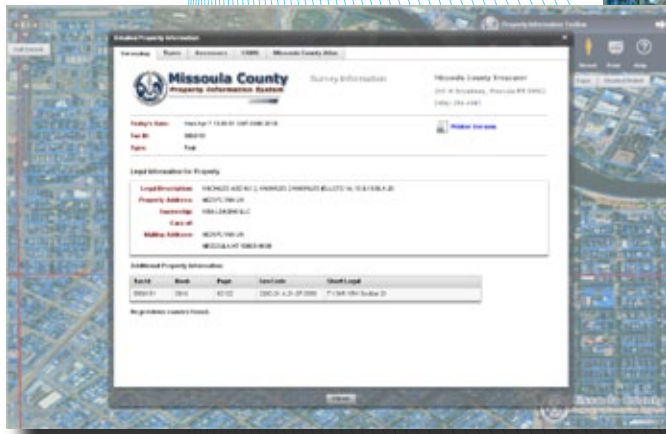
Detailed Property Information

Surveying | Taxes | Assessors | CAMA | Missoula County Atlas

Missoula County
Property Information System

Survey Information

Missoula County Treasurer

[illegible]

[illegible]

Today's Date: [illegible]

Tax ID: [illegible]

Type: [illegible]

Printer Version

Legal Information for Property

Legal Description: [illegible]

Property Address: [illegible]

Ownership: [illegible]

Care of:

Mailing Address: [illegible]

Additional Property Information

| Tax Id | Book | Page | Geocode | Short Legal |
|---|---|---|---|---|
| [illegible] | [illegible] | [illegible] | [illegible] | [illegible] |

No problems owners found.

Close

Property Information Toolbar

Street | Print | Help

Missoula County